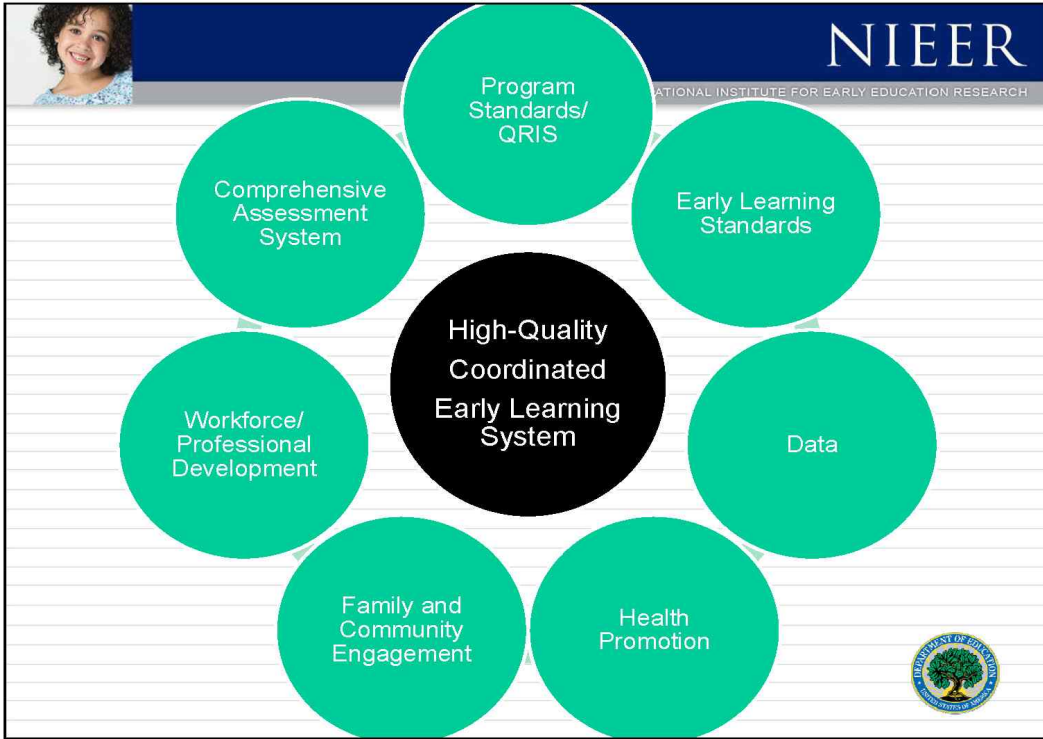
NIEER

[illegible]ATIONAL INSTITUTE FOR EARLY EDUCATION RESEARCH

Program Standards/ QRIS

Early Learning Standards

Data

Health Promotion

Family and Community Engagement

Workforce/ Professional Development

Comprehensive Assessment System

High-Quality Coordinated Early Learning System

DEPARTMENT OF EDUCATION UNITED STATES OF AMERICA